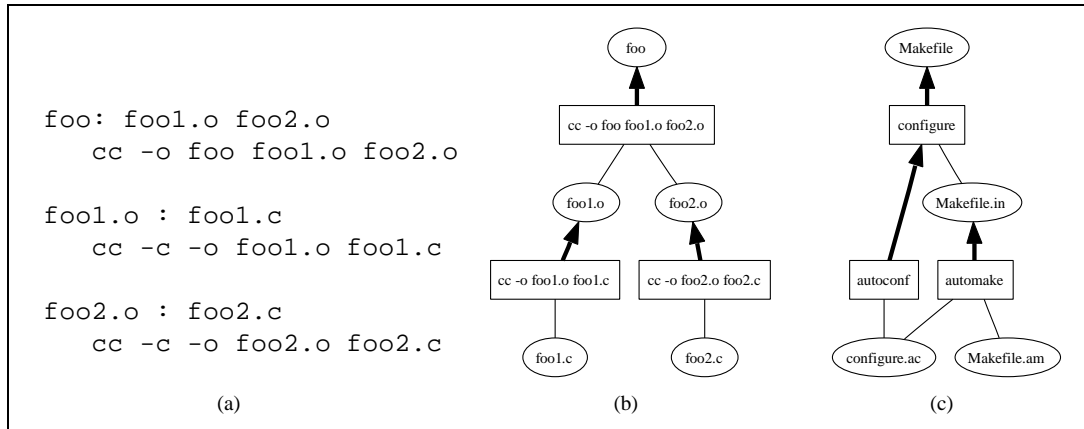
foo: foo1.o foo2.o
   cc -o foo foo1.o foo2.o

foo1.o : foo1.c
   cc -c -o foo1.o foo1.c

foo2.o : foo2.c
   cc -c -o foo2.o foo2.c

(a)

foo

cc -o foo foo1.o foo2.o

foo1.o

foo2.o

cc -o foo1.o foo1.c

cc -o foo2.o foo2.c

foo1.c

foo2.c

(b)

Makefile

configure

Makefile.in

autoconf

automake

configure.ac

Makefile.am

(c)